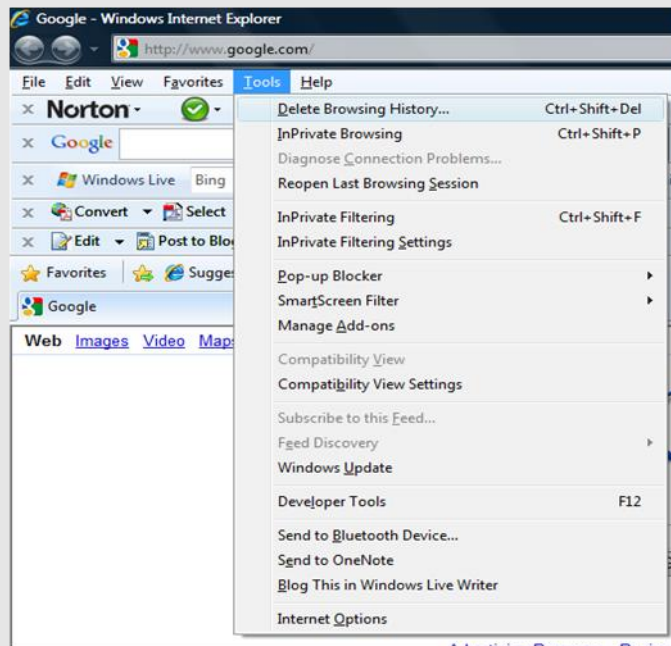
Google - Windows Internet Explorer

http://www.google.com/

File Edit View Favorites Tools Help

Norton

Google

Windows Live Bing

Convert Select

Edit Post to Blo

Favorites Sugges

Google

Web Images Video Maps

Delete Browsing History... Ctrl+Shift+Del
InPrivate Browsing Ctrl+Shift+P
Diagnose Connection Problems...
Reopen Last Browsing Session
InPrivate Filtering Ctrl+Shift+F
InPrivate Filtering Settings
Pop-up Blocker
SmartScreen Filter
Manage Add-ons
Compatibility View
Compatibility View Settings
Subscribe to this Feed...
Feed Discovery
Windows Update
Developer Tools F12
Send to Bluetooth Device...
Send to OneNote
Blog This in Windows Live Writer
Internet Options